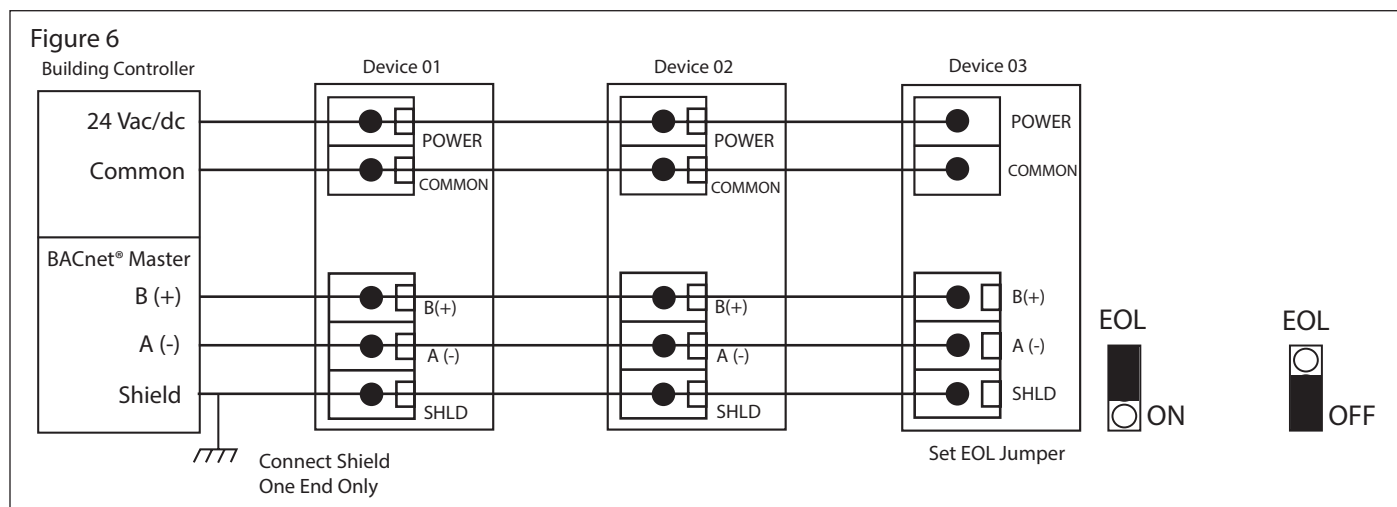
Figure 6

Building Controller

24 Vac/dc
Common

BACnet® Master
B (+)
A (-)
Shield

Connect Shield
One End Only

Device 01
POWER
COMMON
B(+)
A (-)
SHLD

Device 02
POWER
COMMON
B(+)
A (-)
SHLD

Device 03
POWER
COMMON
B(+)
A (-)
SHLD

Set EOL Jumper

EOL
ON

EOL
OFF